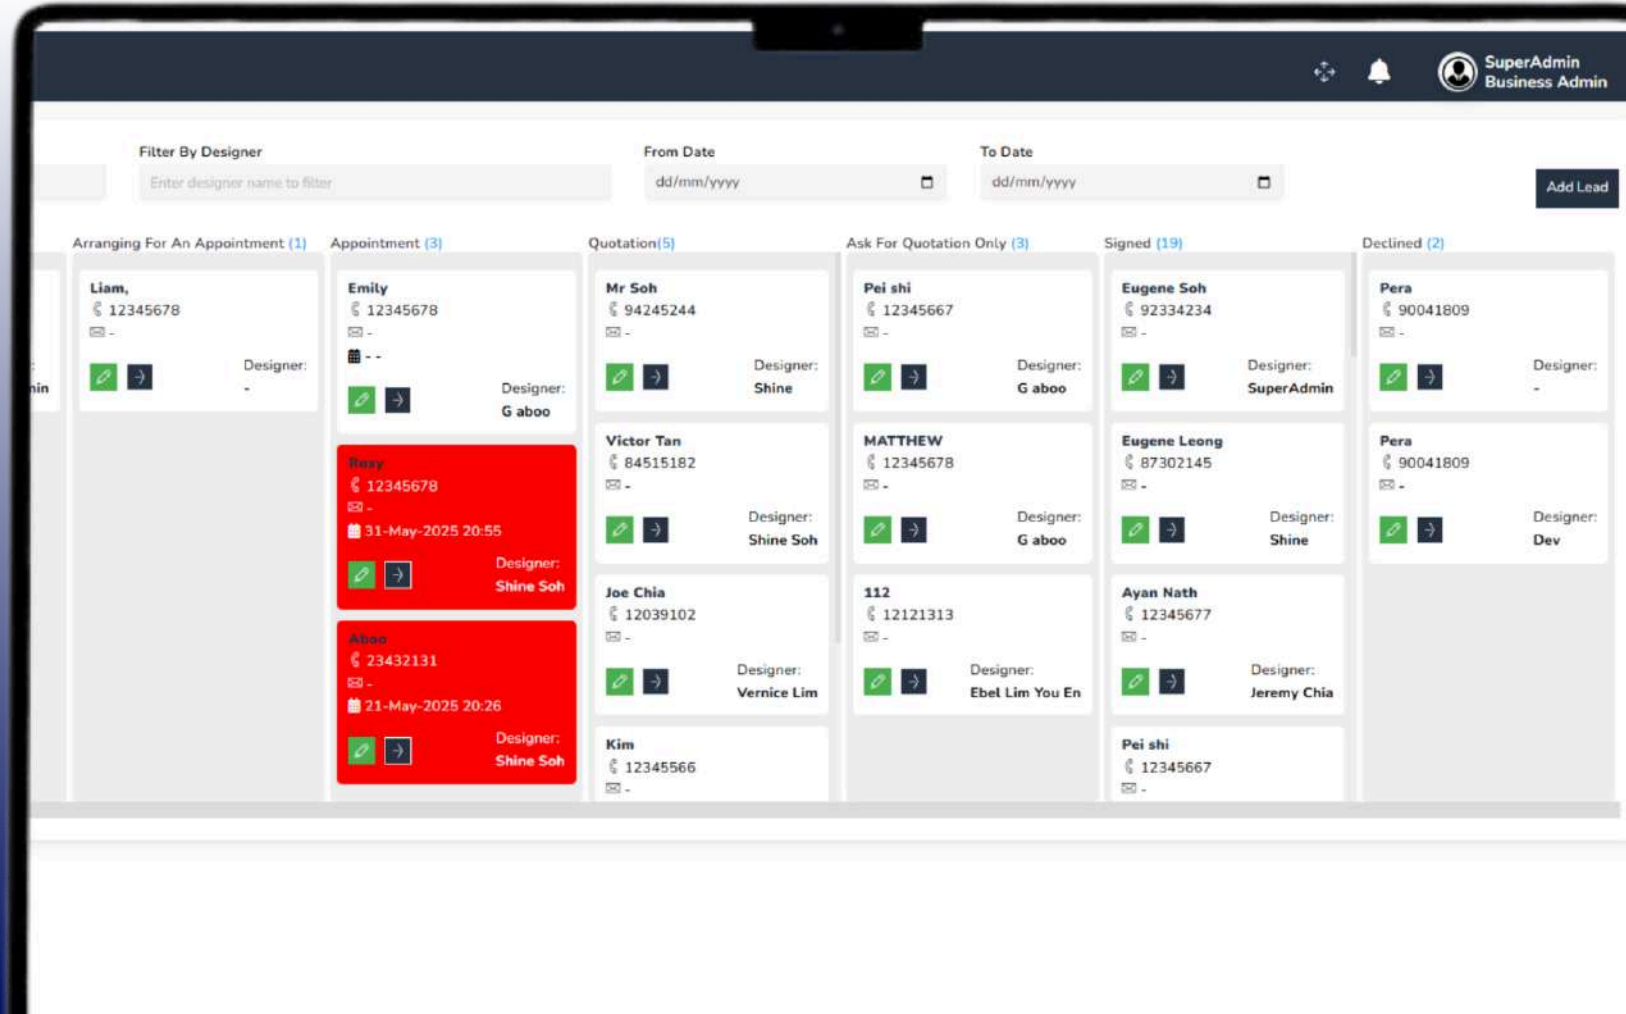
SuperAdmin
Business Admin

Filter By Designer
Enter designer name to filter

From Date
dd/mm/yyyy

To Date
dd/mm/yyyy

Add Lead

nin

Arranging For An Appointment (1)

Liam,
12345678
-
Designer:
-

Appointment (3)

Emily
12345678
-
- -
Designer:
G aboo

Roxy
12345678
-
31-May-2025 20:55
Designer:
Shine Soh

Aboo
23432131
-
21-May-2025 20:26
Designer:
Shine Soh

Quotation(5)

Mr Soh
94245244
-
Designer:
Shine

Victor Tan
84515182
-
Designer:
Shine Soh

Joe Chia
12039102
-
Designer:
Vernice Lim

Kim
12345566
-

Ask For Quotation Only (3)

Pei shi
12345667
-
Designer:
G aboo

MATTHEW
12345678
-
Designer:
G aboo

112
12121313
-
Designer:
Ebel Lim You En

Signed (19)

Eugene Soh
92334234
-
Designer:
SuperAdmin

Eugene Leong
87302145
-
Designer:
Shine

Ayan Nath
12345677
-
Designer:
Jeremy Chia

Pei shi
12345667
-

Declined (2)

Pera
90041809
-
Designer:
-

Pera
90041809
-
Designer:
Dev